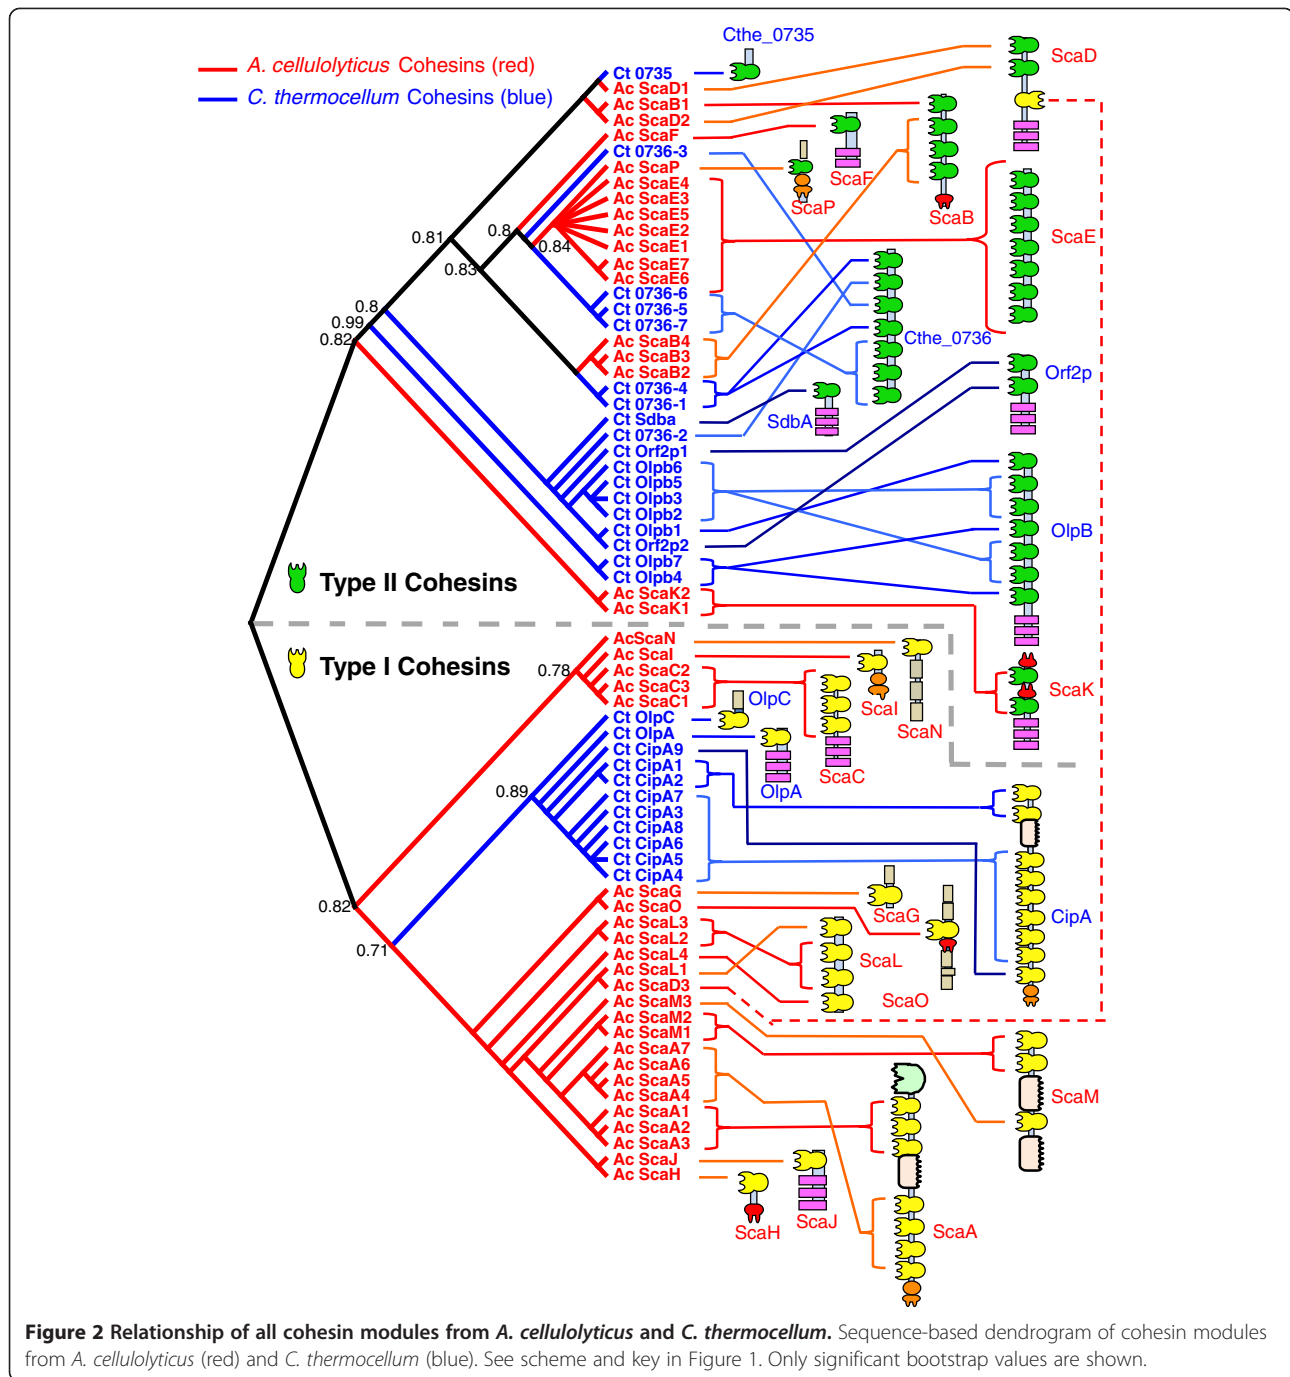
A. cellulolyticus Cohesins (red)
C. thermocellum Cohesins (blue)

Cthe_0735
Ct 0735
Ac ScaD1
Ac ScaB1
Ac ScaD2
Ac ScaF
Ct 0736-3
Ac ScaP
Ac ScaE4
Ac ScaE3
Ac ScaE5
Ac ScaE2
Ac ScaE1
Ac ScaE7
Ac ScaE6
Ct 0736-6
Ct 0736-5
Ct 0736-7
Ac ScaB4
Ac ScaB3
Ac ScaB2
Ct 0736-4
Ct 0736-1
Ct Sdba
Ct 0736-2
Ct Orf2p1
Ct Olpb6
Ct Olpb5
Ct Olpb3
Ct Olpb2
Ct Olpb1
Ct Orf2p2
Ct Olpb7
Ct Olpb4
Ac ScaK2
Ac ScaK1
AcScaN
Ac ScaI
Ac ScaC2
Ac ScaC3
Ac ScaC1
Ct OlpC
Ct OlpA
Ct CipA9
Ct CipA1
Ct CipA2
Ct CipA7
Ct CipA3
Ct CipA8
Ct CipA6
Ct CipA5
Ct CipA4
Ac ScaG
Ac ScaO
Ac ScaL3
Ac ScaL2
Ac ScaL4
Ac ScaL1
Ac ScaD3
Ac ScaM3
Ac ScaM2
Ac ScaM1
Ac ScaA7
Ac ScaA6
Ac ScaA5
Ac ScaA4
Ac ScaA1
Ac ScaA2
Ac ScaA3
Ac ScaJ
Ac ScaH

0.81
0.8
0.84
0.83
0.8
0.99
0.82
0.78
0.89
0.82
0.71

Type II Cohesins
Type I Cohesins

ScaD
ScaF
ScaP
ScaB
ScaE
Cthe_0736
SdbA
Orf2p
OlpB
ScaK
OlpC
ScaI
ScaN
OlpA
ScaC
CipA
ScaG
ScaL
ScaO
ScaM
ScaJ
ScaH
ScaA

Figure 2 Relationship of all cohesin modules from A. cellulolyticus and C. thermocellum. Sequence-based dendrogram of cohesin modules from A. cellulolyticus (red) and C. thermocellum (blue). See scheme and key in Figure 1. Only significant bootstrap values are shown.